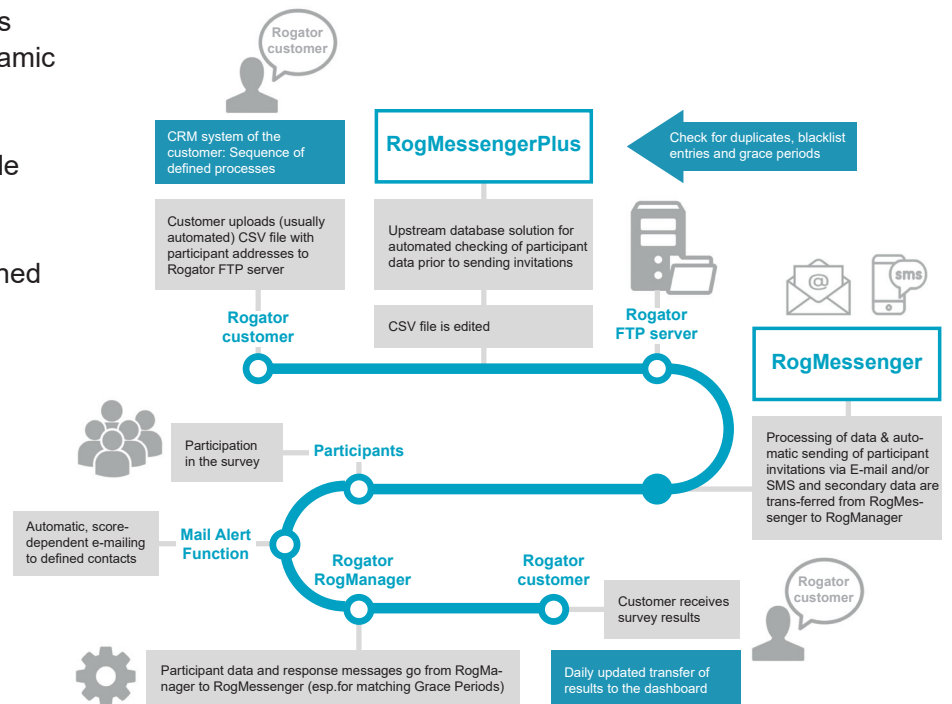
s
amic

le

ned

Rogator customer

CRM system of the customer: Sequence of defined processes

RogMessengerPlus

Check for duplicates, blacklist entries and grace periods

Customer uploads (usually automated) CSV file with participant addresses to Rogator FTP server

Upstream database solution for automated checking of participant data prior to sending invitations

sms

Rogator customer

CSV file is edited

Rogator FTP server

RogMessenger

Participation in the survey

Participants

Processing of data & automatic sending of participant invitations via E-mail and/or SMS and secondary data are trans-ferred from RogMessenger to RogManager

Automatic, score-dependent e-mailing to defined contacts

Mail Alert Function

Rogator RogManager

Rogator customer

Customer receives survey results

Rogator customer

Participant data and response messages go from RogManager to RogMessenger (esp.for matching Grace Periods)

Daily updated transfer of results to the dashboard